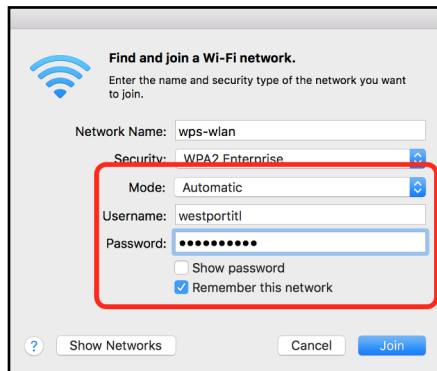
Find and join a Wi-Fi network.

Enter the name and security type of the network you want to join.

Network Name: wps-wlan

Security: WPA2 Enterprise

Mode: Automatic

Username: westportitl

Password: ••••••••••

Show password

Remember this network

?

Show Networks

Cancel

Join